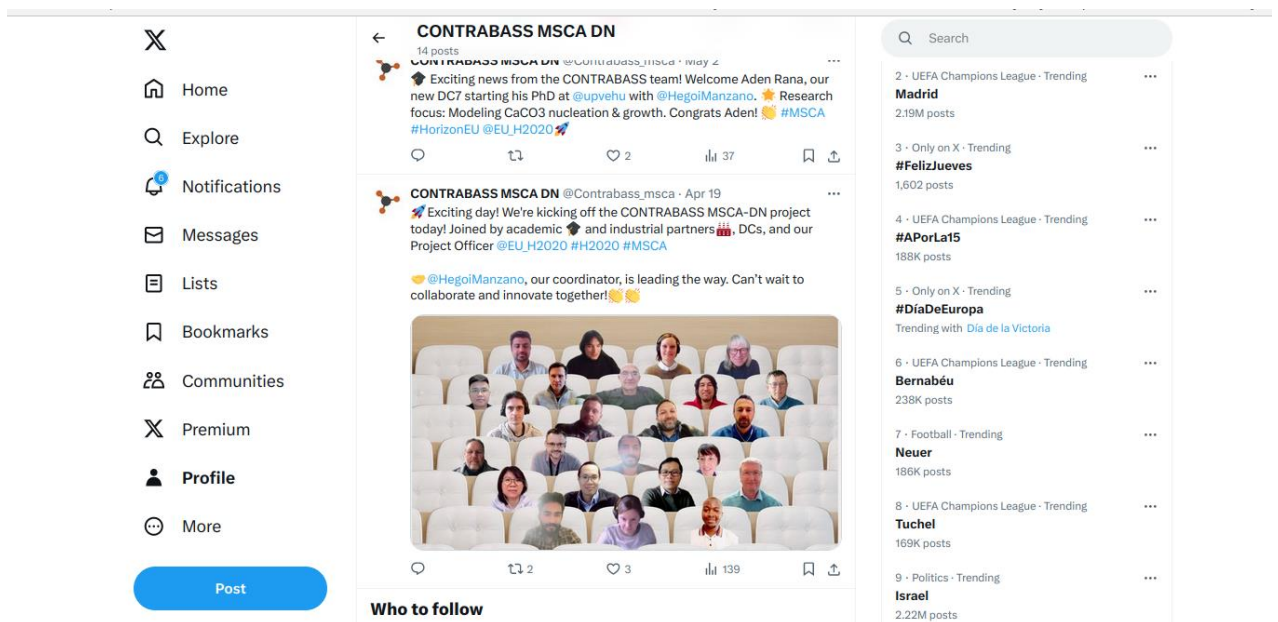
Home

Explore

6 Notifications

Messages

Lists

Bookmarks

Communities

Premium

Profile

More

Post

CONTRABASS MSCA DN
14 posts

CONTRABASS MSCA DN @Contrabass_msca · May 2
🎓 Exciting news from the CONTRABASS team! Welcome Aden Rana, our new DC7 starting his PhD at @upvehu with @HegoiManzano. 🌟 Research focus: Modeling CaCO3 nucleation & growth. Congrats Aden! 👏 #MSCA #HorizonEU @EU_H2020🚀

2 37

CONTRABASS MSCA DN @Contrabass_msca · Apr 19
🚀 Exciting day! We're kicking off the CONTRABASS MSCA-DN project today! Joined by academic 🎓 and industrial partners🏭, DCs, and our Project Officer @EU_H2020 #H2020 #MSCA

🤝 @HegoiManzano, our coordinator, is leading the way. Can't wait to collaborate and innovate together!👏👏

2 3 139

Who to follow

Search

2 · UEFA Champions League · Trending
Madrid
2.19M posts

3 · Only on X · Trending
#FelizJueves
1,602 posts

4 · UEFA Champions League · Trending
#APorLa15
188K posts

5 · Only on X · Trending
#DíaDeEuropa
Trending with Día de la Victoria

6 · UEFA Champions League · Trending
Bernabéu
238K posts

7 · Football · Trending
Neuer
186K posts

8 · UEFA Champions League · Trending
Tuchel
169K posts

9 · Politics · Trending
Israel
2.22M posts